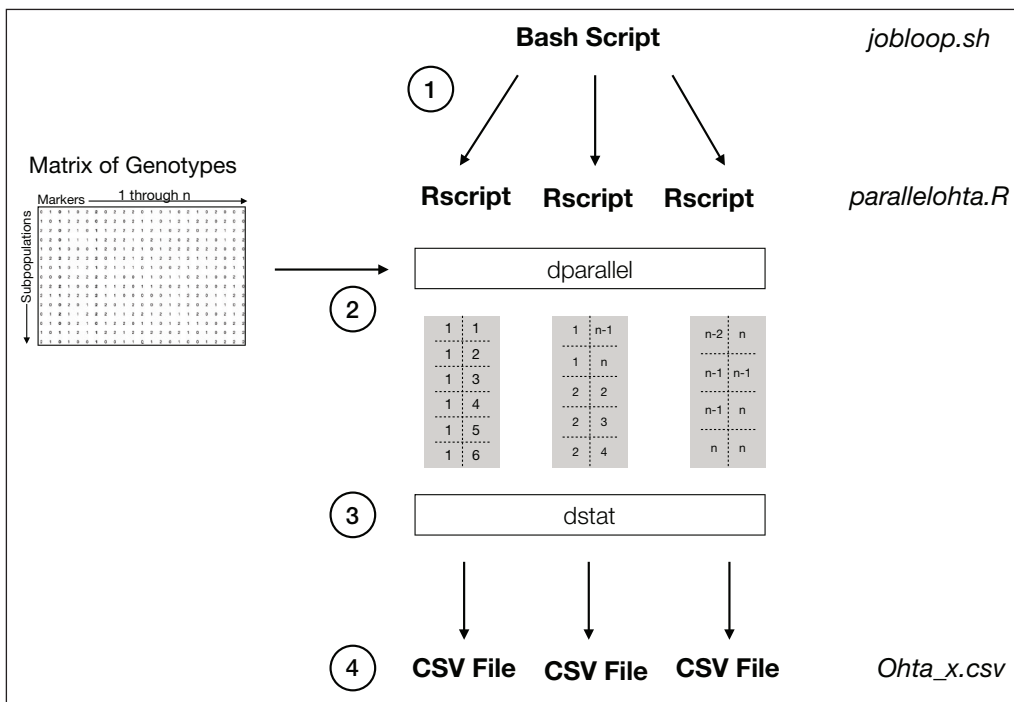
Bash Script

jobloop.sh

1

Matrix of Genotypes

Markers 1 through n

Subpopulations

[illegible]

Rscript Rscript Rscript

parallelohta.R

dparallel

2

| 1 | 1 |
|---|---|
| 1 | 2 |
| 1 | 3 |
| 1 | 4 |
| 1 | 5 |
| 1 | 6 |

| 1 | n-1 |
|---|---|
| 1 | n |
| 2 | 2 |
| 2 | 3 |
| 2 | 4 |

| n-2 | n |
|---|---|
| n-1 | n-1 |
| n-1 | n |
| n | n |

3

dstat

4

CSV File CSV File CSV File

Ohta_x.csv